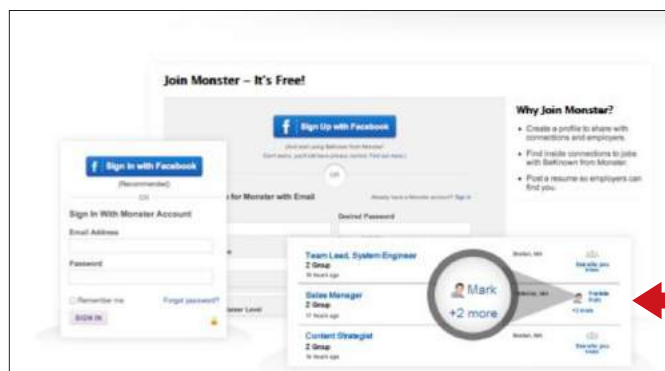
Join Monster – It's Free!

Sign Up with Facebook

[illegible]

OR

for Monster with Email

Already have a Monster account? Sign in

Desired Password

Why Join Monster?

Create a profile to share with connections and employers.

Find inside connections to jobs with BeKnown from Monster.

Post a resume so employers can find you.

Sign In with Facebook

(Recommended)

OR

Sign In With Monster Account

Email Address

Password

Remember me

Forgot password?

SIGN IN

Team Lead, System Engineer

Z Group

16 hours ago

Boston, MA

See who you know

Sales Manager

Z Group

17 hours ago

Mark

+2 more

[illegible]

+2 more

Content Strategist

Z Group

16 hours ago

Boston, MA

See who you know